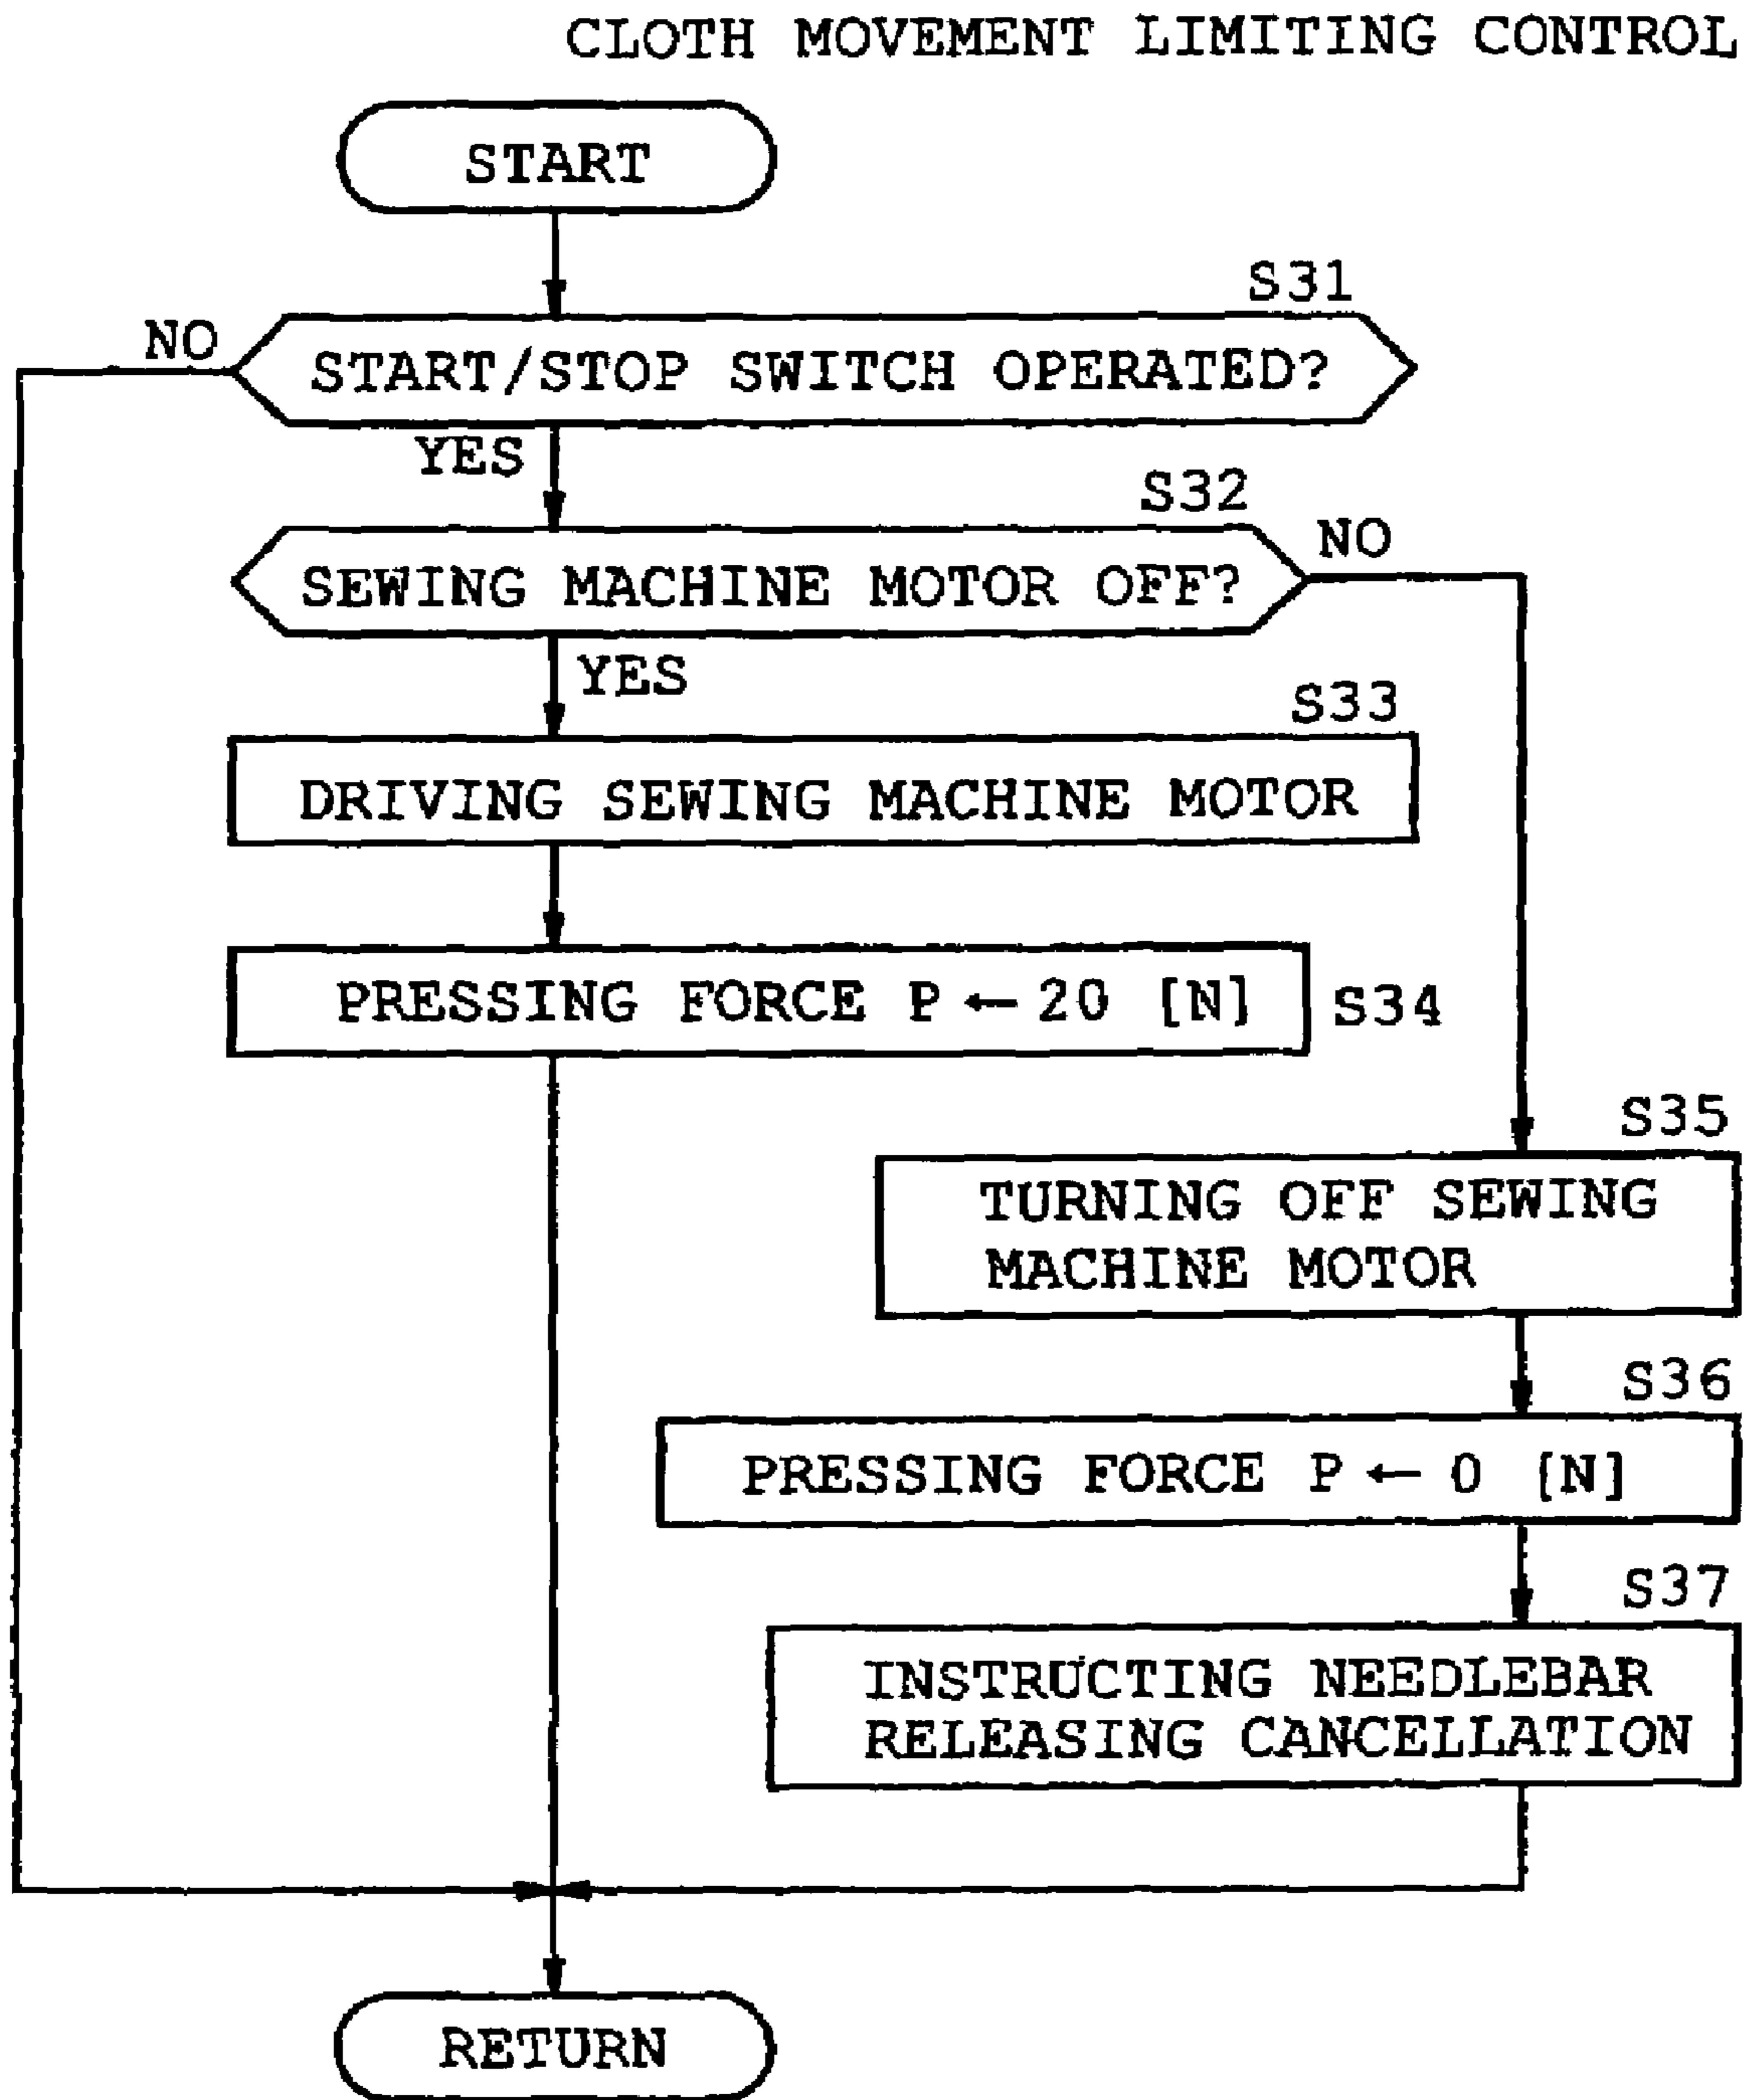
CLOTH MOVEMENT LIMITING CONTROL

START

S31

START/STOP SWITCH OPERATED?

NO

YES

S32

SEWING MACHINE MOTOR OFF?

NO

YES

S33

DRIVING SEWING MACHINE MOTOR

PRESSING FORCE P $\leftarrow$ 20 [N]

S34

S35

TURNING OFF SEWING MACHINE MOTOR

S36

PRESSING FORCE P $\leftarrow$ 0 [N]

S37

INSTRUCTING NEEDLEBAR RELEASING CANCELLATION

RETURN